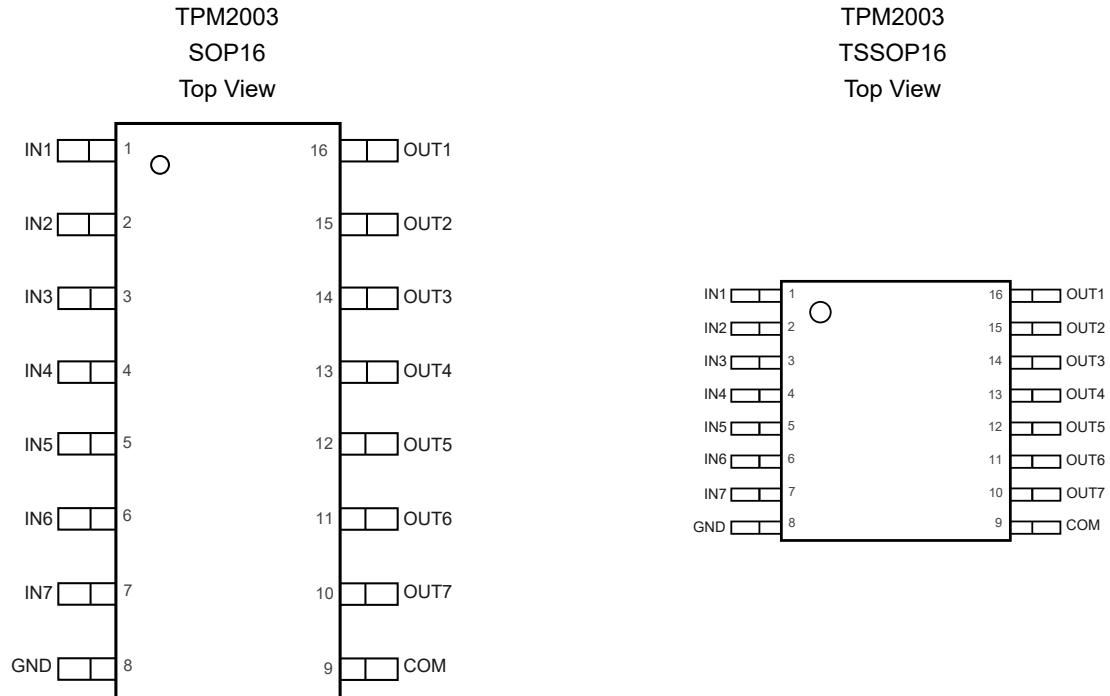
TPM2003
SOP16
Top View

IN1 1
IN2 2
IN3 3
IN4 4
IN5 5
IN6 6
IN7 7
GND 8

16 OUT1
15 OUT2
14 OUT3
13 OUT4
12 OUT5
11 OUT6
10 OUT7
9 COM

TPM2003
TSSOP16
Top View

IN1 1
IN2 2
IN3 3
IN4 4
IN5 5
IN6 6
IN7 7
GND 8

16 OUT1
15 OUT2
14 OUT3
13 OUT4
12 OUT5
11 OUT6
10 OUT7
9 COM